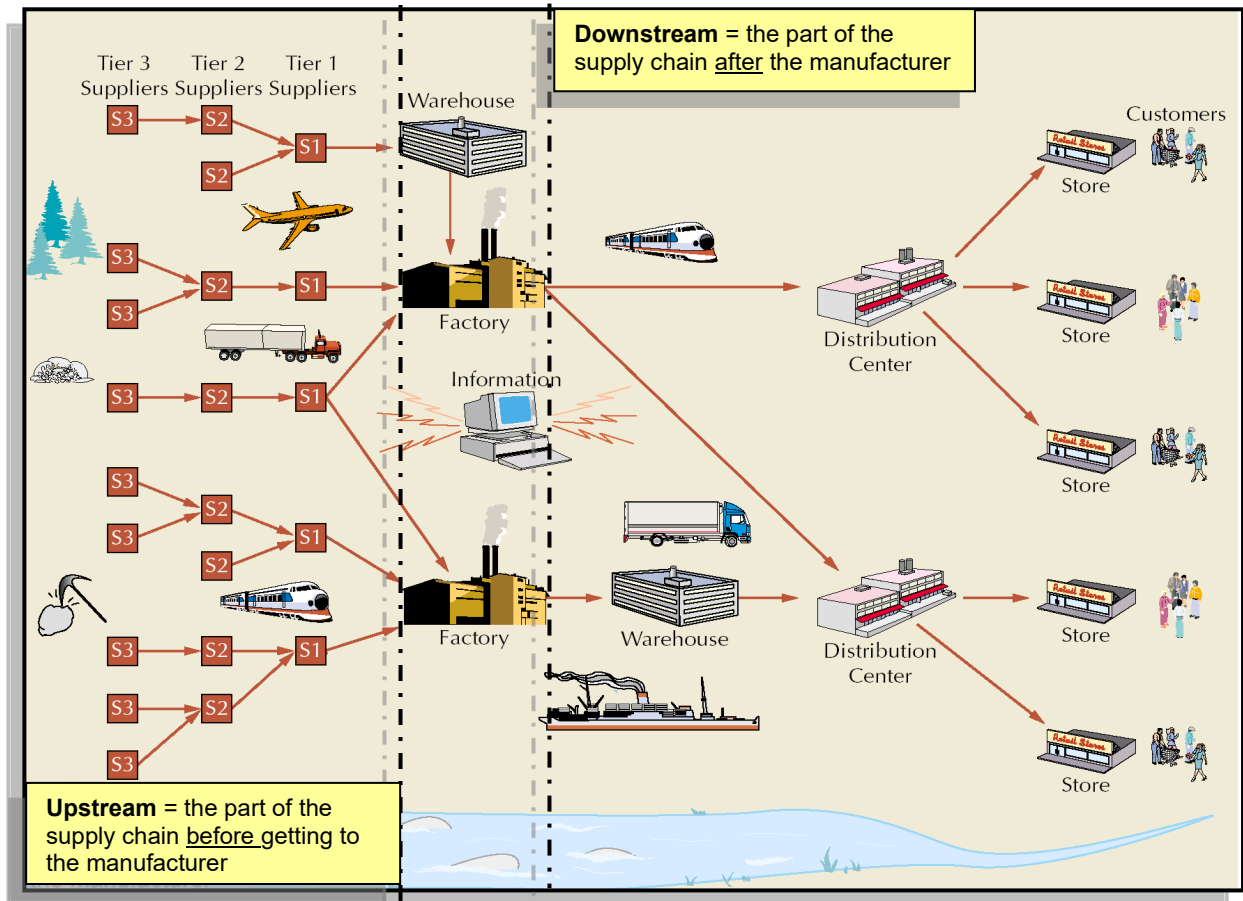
**Downstream** = the part of the supply chain after the manufacturer

Tier 3 Suppliers
Tier 2 Suppliers
Tier 1 Suppliers

Warehouse

Customers

S3 S2
S2 S1

Store

S3 S2 S1
S3

Factory

Distribution Center

Store

S3 S2 S1

Information

Store

S3
S2
S3 S1
S2

Factory

Warehouse

Distribution Center

Store

S3 S2 S1
S3 S2
S3

Store

**Upstream** = the part of the supply chain before getting to the manufacturer